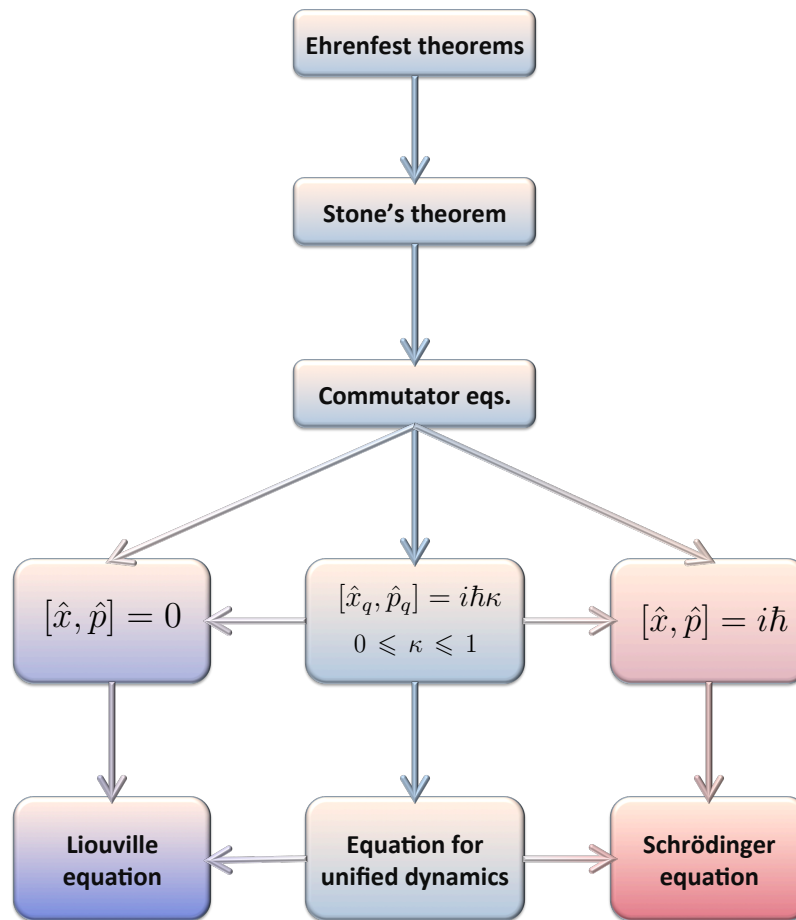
Ehrenfest theorems

Stone's theorem

Commutator eqs.

$[\hat{x}, \hat{p}] = 0$

$[\hat{x}_q, \hat{p}_q] = i\hbar\kappa$
$0 \leqslant \kappa \leqslant 1$

$[\hat{x}, \hat{p}] = i\hbar$

Liouville equation

Equation for unified dynamics

Schrödinger equation